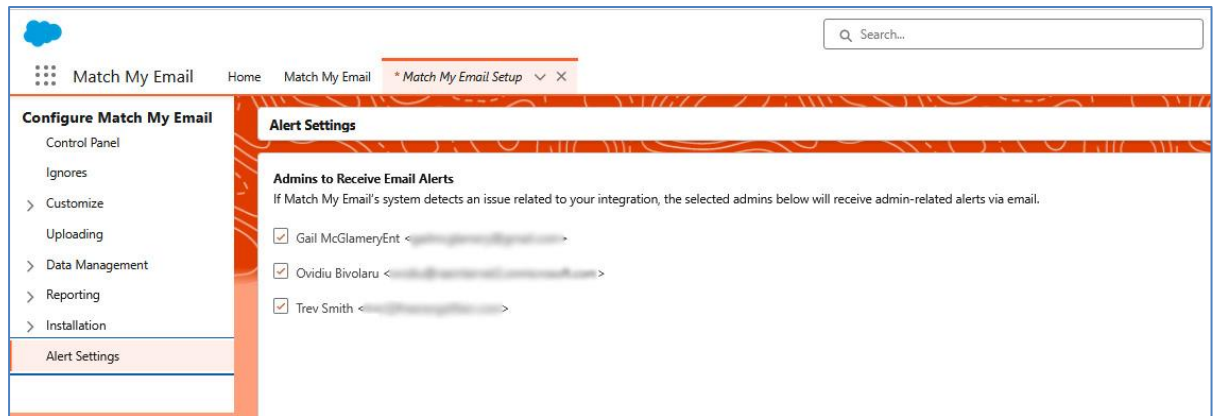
Search...

Match My Email Home Match My Email * Match My Email Setup

Configure Match My Email
Control Panel
Ignores
Customize
Uploading
Data Management
Reporting
Installation
Alert Settings

Alert Settings

Admins to Receive Email Alerts
If Match My Email's system detects an issue related to your integration, the selected admins below will receive admin-related alerts via email.

Gail McGlameryEnt <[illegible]>

Ovidiu Bivolaru <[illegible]>

Trev Smith <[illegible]>